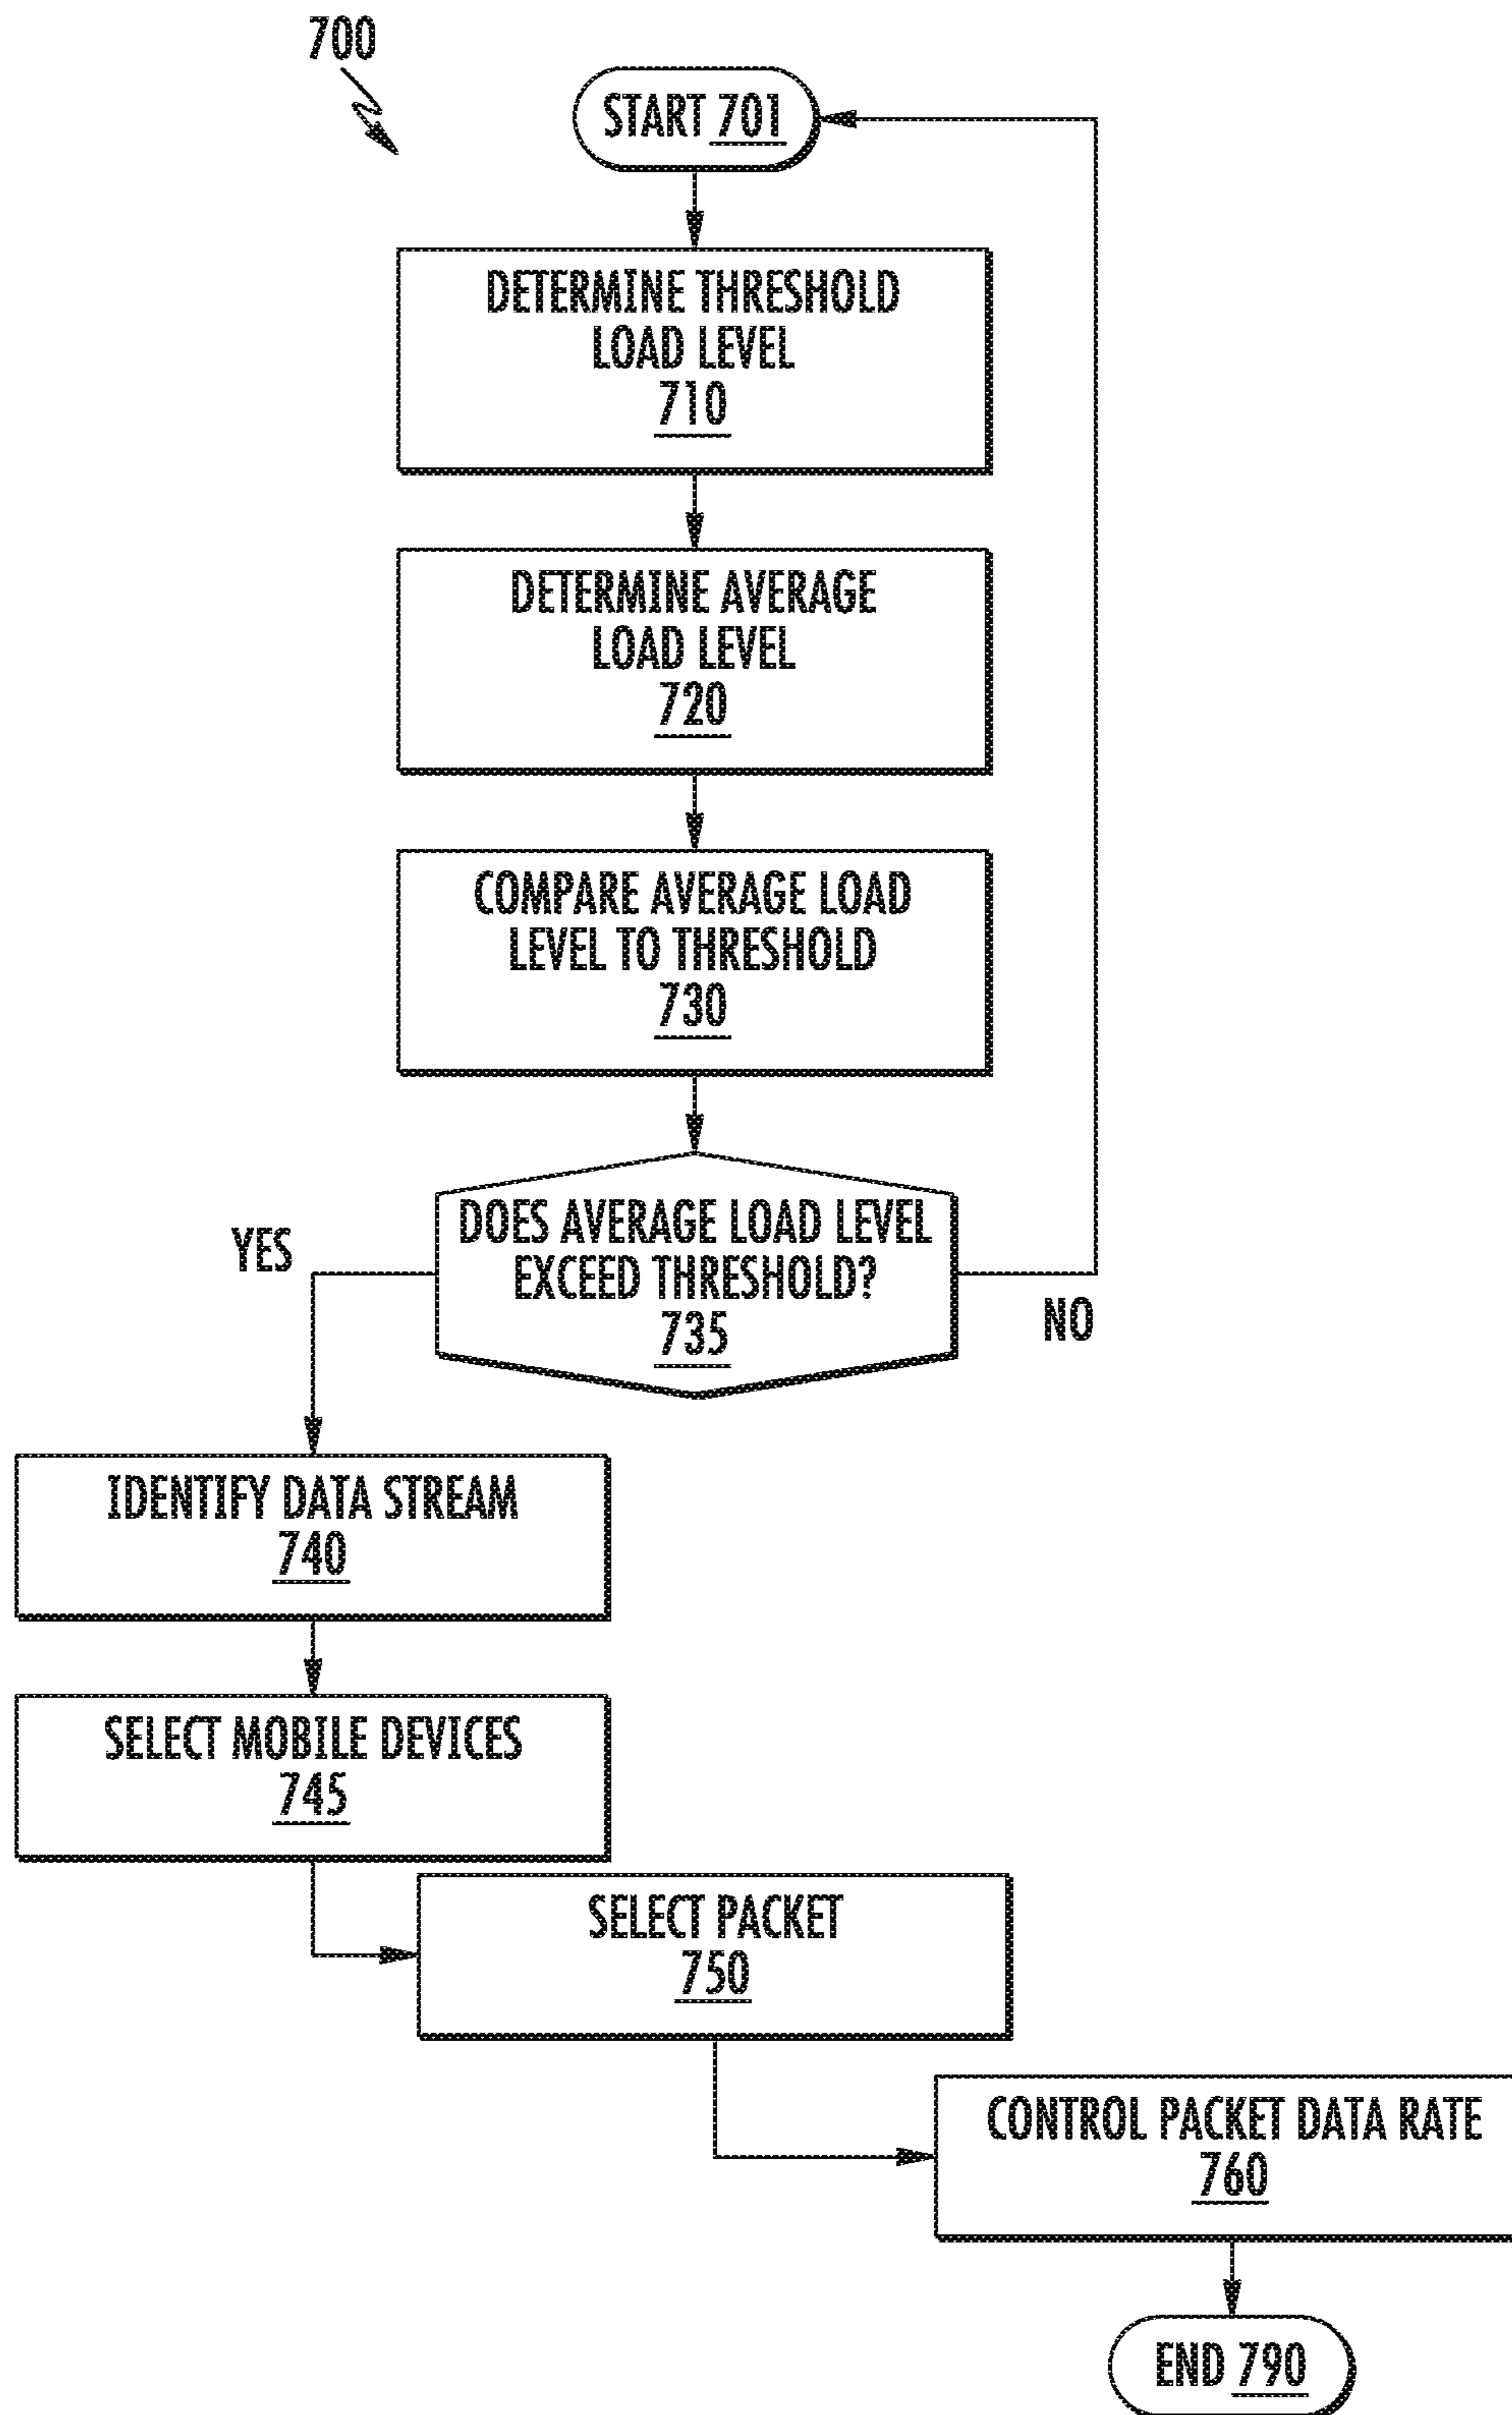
700

START 701

DETERMINE THRESHOLD LOAD LEVEL 710

DETERMINE AVERAGE LOAD LEVEL 720

COMPARE AVERAGE LOAD LEVEL TO THRESHOLD 730

DOES AVERAGE LOAD LEVEL EXCEED THRESHOLD? 735

YES

NO

IDENTIFY DATA STREAM 740

SELECT MOBILE DEVICES 745

SELECT PACKET 750

CONTROL PACKET DATA RATE 760

END 790